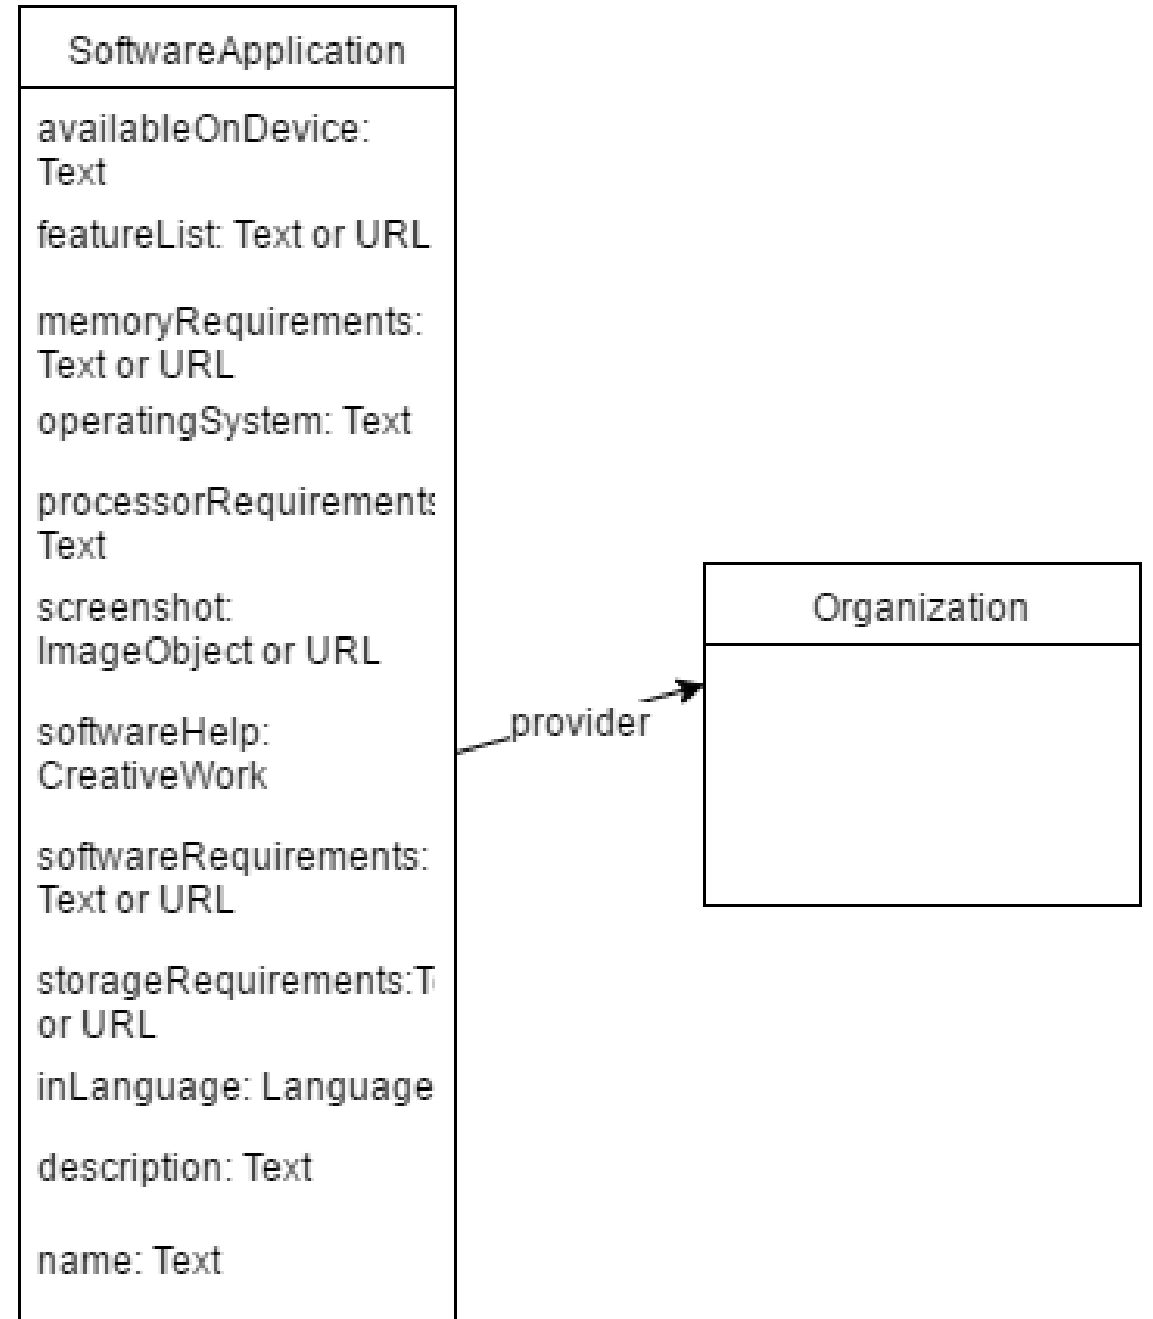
SoftwareApplication

availableOnDevice: Text

featureList: Text or URL

memoryRequirements: Text or URL

operatingSystem: Text

processorRequirements Text

screenshot: ImageObject or URL

softwareHelp: CreativeWork

softwareRequirements: Text or URL

storageRequirements:T or URL

inLanguage: Language

description: Text

name: Text

provider

Organization